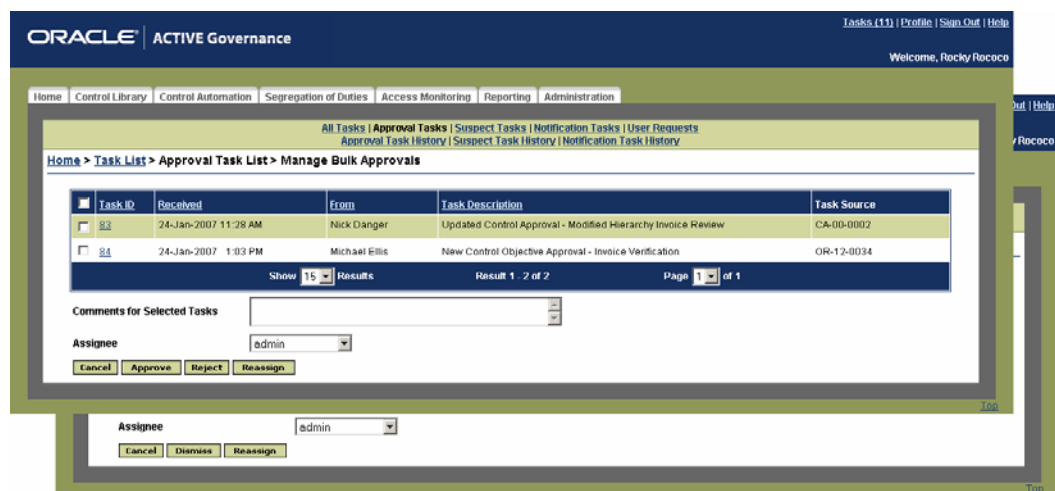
ORACLE | ACTIVE Governance

Tasks (11) | Profile | Sign Out | Help

Welcome, Rocky Rococo

Home | Control Library | Control Automation | Segregation of Duties | Access Monitoring | Reporting | Administration

Out | Help

Rococo

All Tasks | Approval Tasks | Suspect Tasks | Notification Tasks | User Requests
Approval Task History | Suspect Task History | Notification Task History

Home > Task List > Approval Task List > Manage Bulk Approvals

| | Task ID | Received | From | Task Description | Task Source |
|---|---|---|---|---|---|
| ☐ | 83 | 24-Jan-2007 11:28 AM | Nick Danger | Updated Control Approval - Modified Hierarchy Invoice Review | CA-00-0002 |
| ☐ | 84 | 24-Jan-2007 1:03 PM | Michael Ellis | New Control Objective Approval - Invoice Verification | OR-12-0034 |

Show 15 Results Result 1 - 2 of 2 Page 1 of 1

Comments for Selected Tasks

Assignee admin

Cancel Approve Reject Reassign

Top

Assignee admin

Cancel Dismiss Reassign

Top